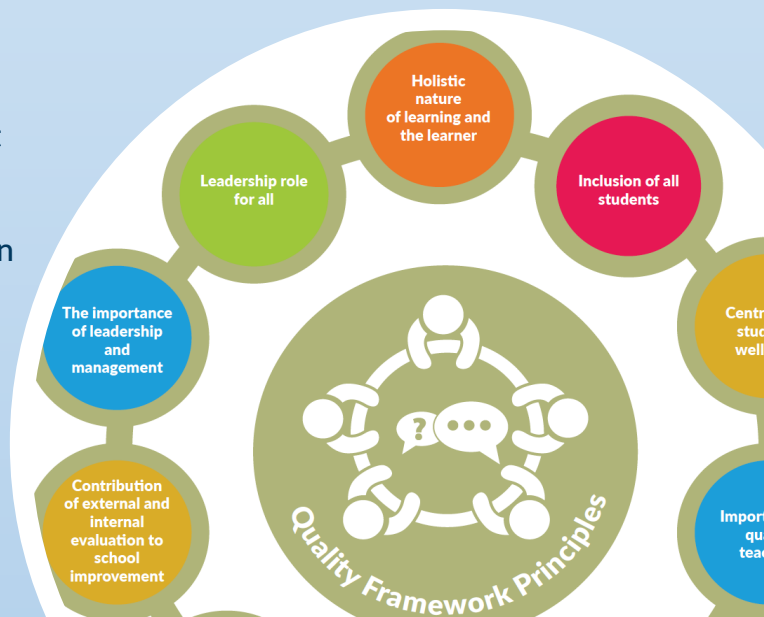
Holistic nature of learning and the learner

Leadership role for all

Inclusion of all students

The importance of leadership and management

Centr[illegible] stud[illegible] well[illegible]

Contribution of external and internal evaluation to school improvement

Import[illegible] qu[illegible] teac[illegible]

Quality Framework Principles